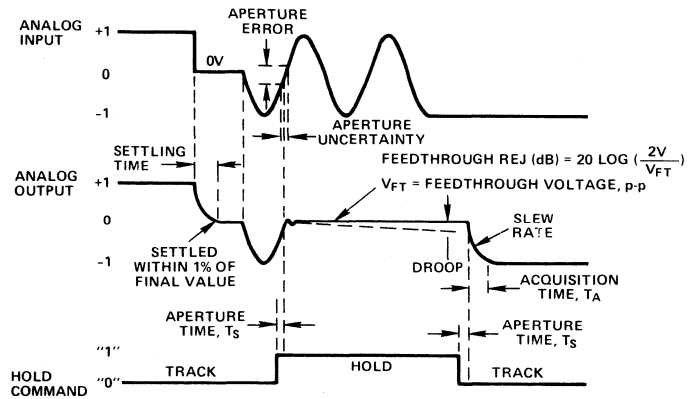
ANALOG INPUT

+1

0

-1

0V

APERTURE ERROR

APERTURE UNCERTAINTY

SETTLING TIME

ANALOG OUTPUT

+1

0

-1

FEEDTHROUGH REJ (dB) = 20 LOG $(\frac{2V}{V_{FT}})$

$V_{FT}$ = FEEDTHROUGH VOLTAGE, p-p

SLEW RATE

SETTLED WITHIN 1% OF FINAL VALUE

DROOP

ACQUISITION TIME, $T_A$

APERTURE TIME, $T_S$

APERTURE TIME, $T_S$

"1"

HOLD COMMAND

"0"

TRACK

HOLD

TRACK